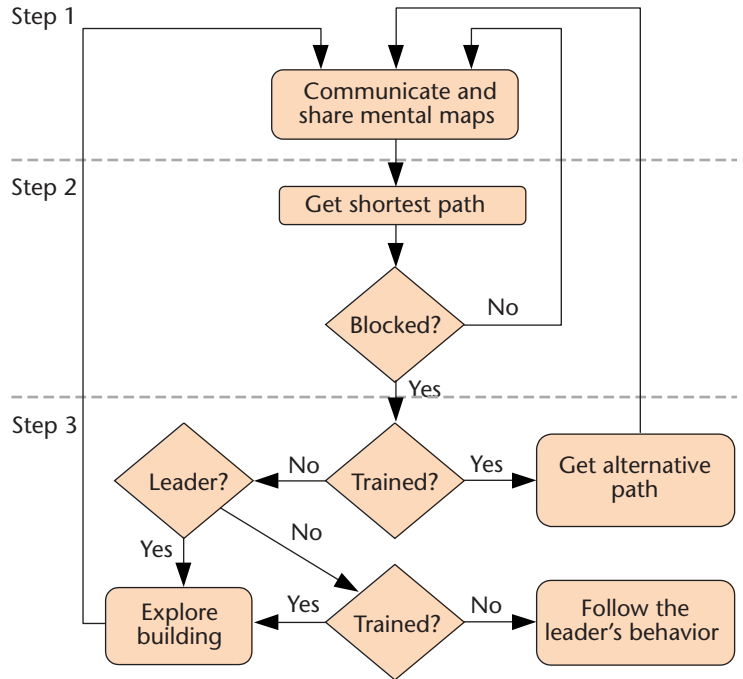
Step 1

Communicate and share mental maps

Step 2

Get shortest path

Blocked?

No

Yes

Step 3

Leader?

No

Trained?

Yes

Get alternative path

Yes

No

Explore building

Yes

Trained?

No

Follow the leader's behavior